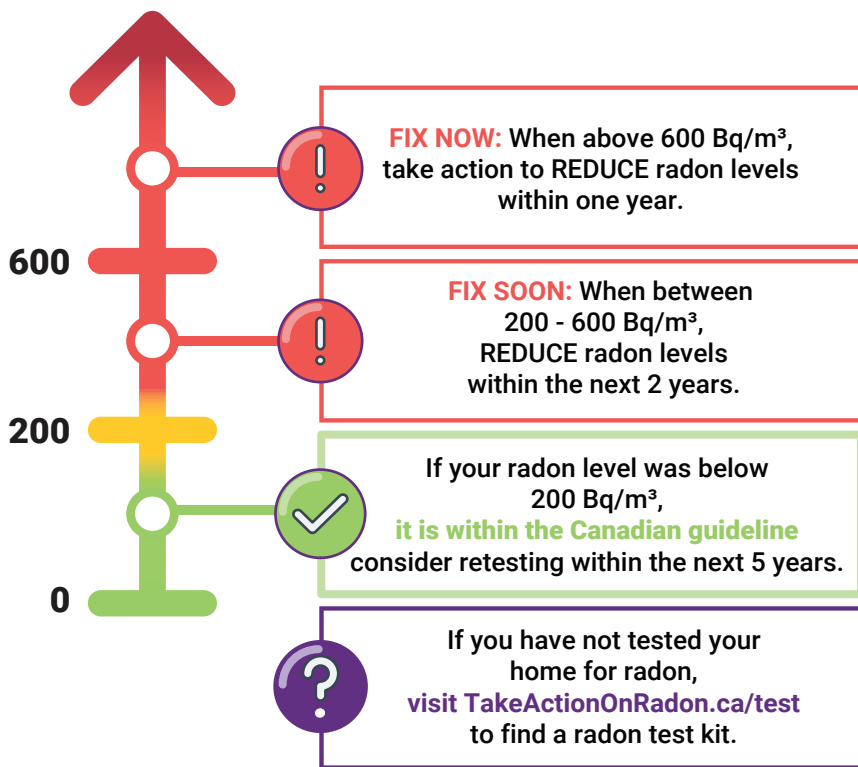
FIX NOW: When above 600 Bq/m³, take action to REDUCE radon levels within one year.

600

FIX SOON: When between 200 - 600 Bq/m³, REDUCE radon levels within the next 2 years.

200

If your radon level was below 200 Bq/m³, it is within the Canadian guideline consider retesting within the next 5 years.

0

If you have not tested your home for radon, visit TakeActionOnRadon.ca/test to find a radon test kit.